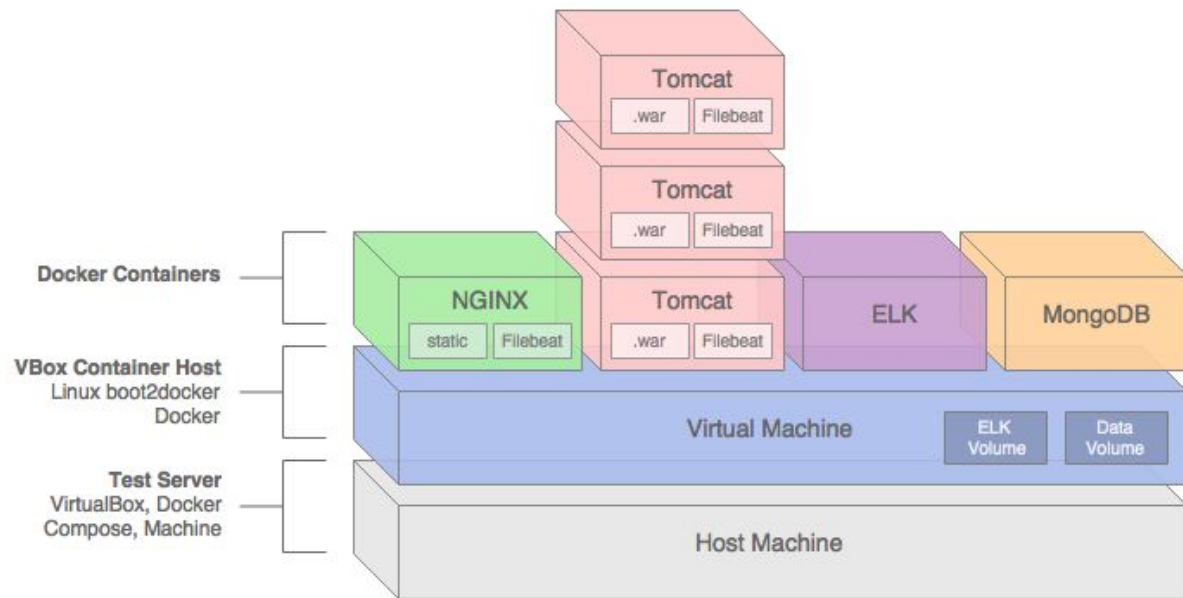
Tomcat
.war Filebeat

Tomcat
.war Filebeat

Docker Containers

NGINX
static Filebeat

Tomcat
.war Filebeat

ELK

MongoDB

VBox Container Host
Linux boot2docker
Docker

Virtual Machine

ELK Volume

Data Volume

Test Server
VirtualBox, Docker Compose, Machine

Host Machine